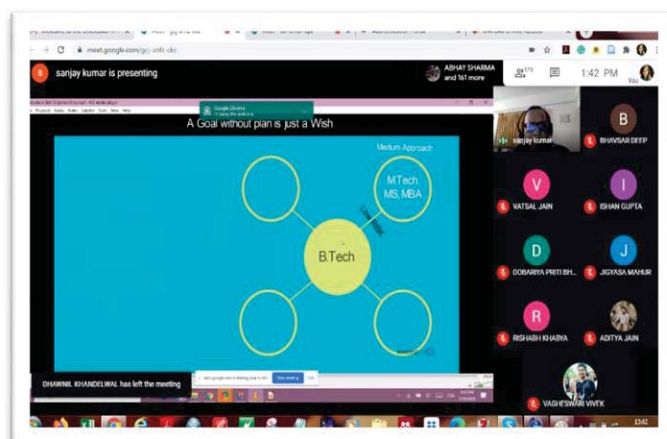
meet.google.com/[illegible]

S sanjay kumar is presenting

ABHAY SHARMA and 161 more

173

1:42 PM

A Goal without plan is just a Wish

Medium Approach

M.Tech MS, MBA

Low Risk

B.Tech

sanjay kumar

B BHAVSAR DEEP

V VATSAL JAIN

I ISHAN GUPTA

D DOBARIYA PRITI BH...

J JIGYASA MAHUR

R RISHABH KHABYA

ADITYA JAIN

VAGHESWARI VIVEK

DHAWNIL KHANDELWAL has left the meeting